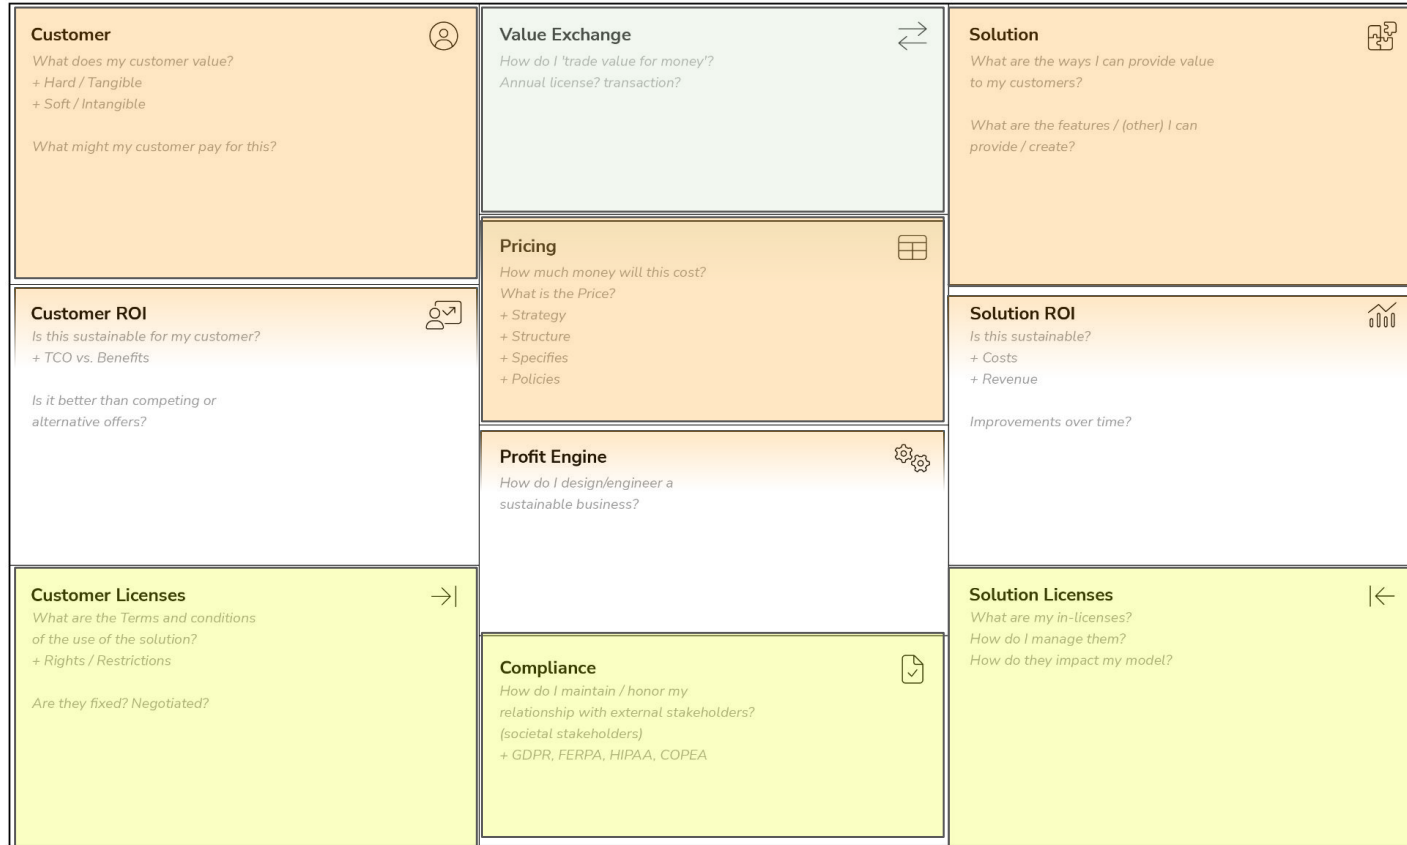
Customer
What does my customer value?
+ Hard / Tangible
+ Soft / Intangible

What might my customer pay for this?

Customer ROI
Is this sustainable for my customer?
+ TCO vs. Benefits

Is it better than competing or alternative offers?

Customer Licenses
What are the Terms and conditions of the use of the solution?
+ Rights / Restrictions

Are they fixed? Negotiated?

Value Exchange
How do I 'trade value for money'?
Annual license? transaction?

Pricing
How much money will this cost?
What is the Price?
+ Strategy
+ Structure
+ Specifies
+ Policies

Profit Engine
How do I design/engineer a sustainable business?

Compliance
How do I maintain / honor my relationship with external stakeholders? (societal stakeholders)
+ GDPR, FERPA, HIPAA, COPEA

Solution
What are the ways I can provide value to my customers?

What are the features / (other) I can provide / create?

Solution ROI
Is this sustainable?
+ Costs
+ Revenue

Improvements over time?

Solution Licenses
What are my in-licenses?
How do I manage them?
How do they impact my model?